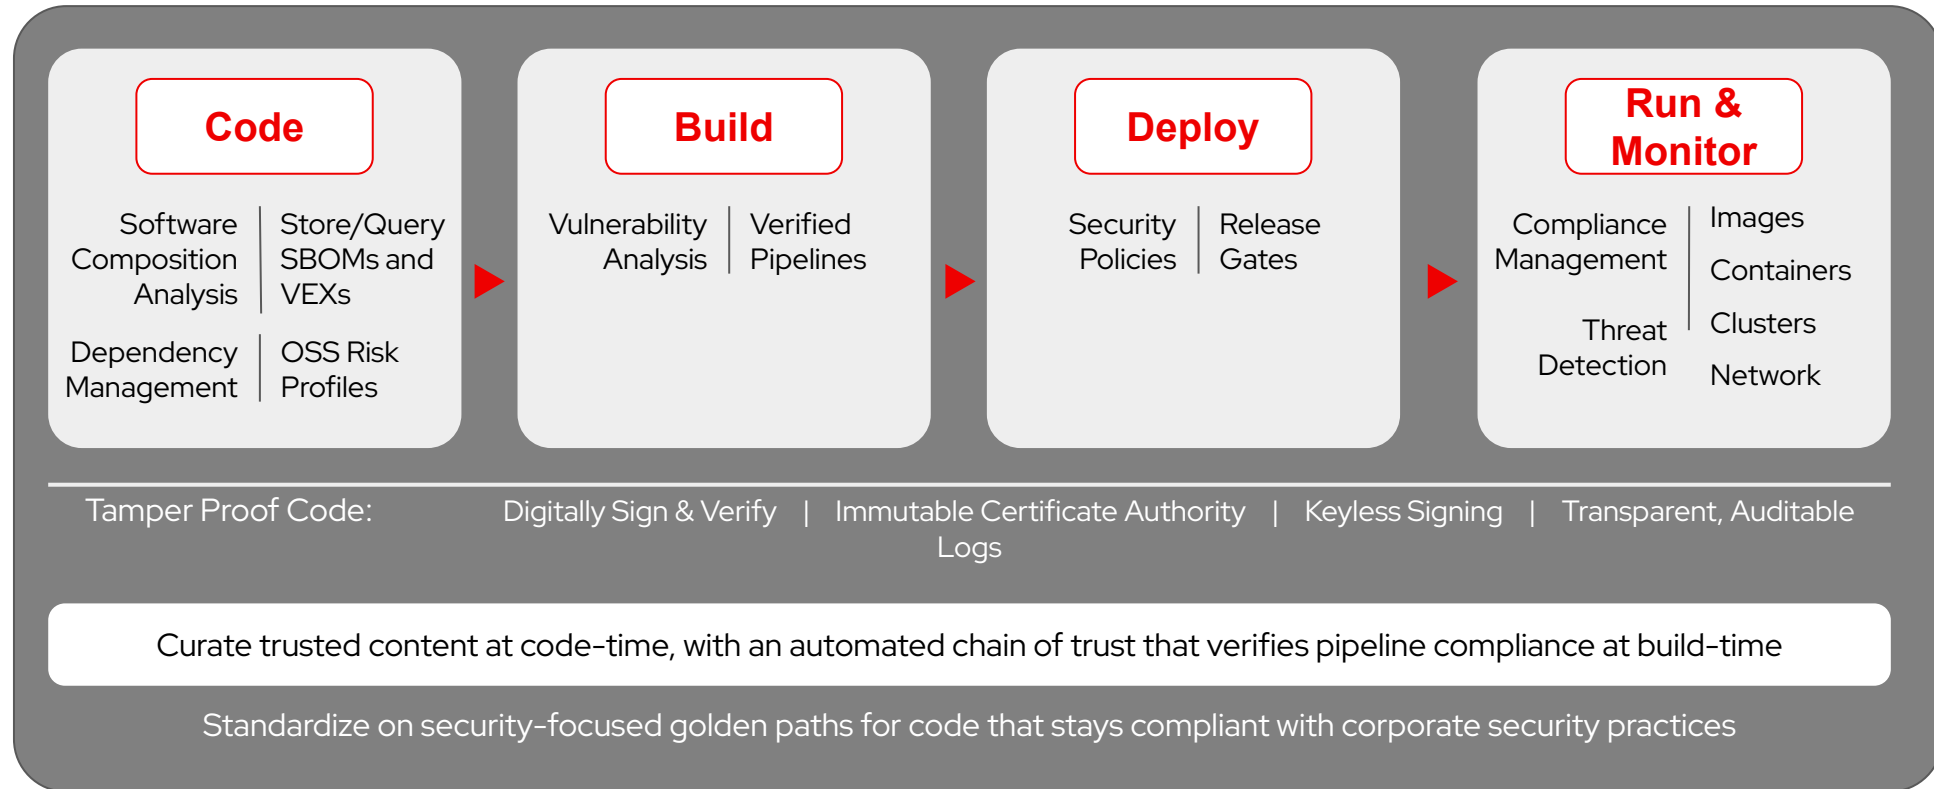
Code

Software Composition Analysis

Store/Query SBOMs and VEXs

Dependency Management

OSS Risk Profiles

Build

Vulnerability Analysis

Verified Pipelines

Deploy

Security Policies

Release Gates

Run & Monitor

Compliance Management

Threat Detection

Images

Containers

Clusters

Network

Tamper Proof Code: Digitally Sign & Verify | Immutable Certificate Authority | Keyless Signing | Transparent, Auditable Logs

Curate trusted content at code-time, with an automated chain of trust that verifies pipeline compliance at build-time

Standardize on security-focused golden paths for code that stays compliant with corporate security practices